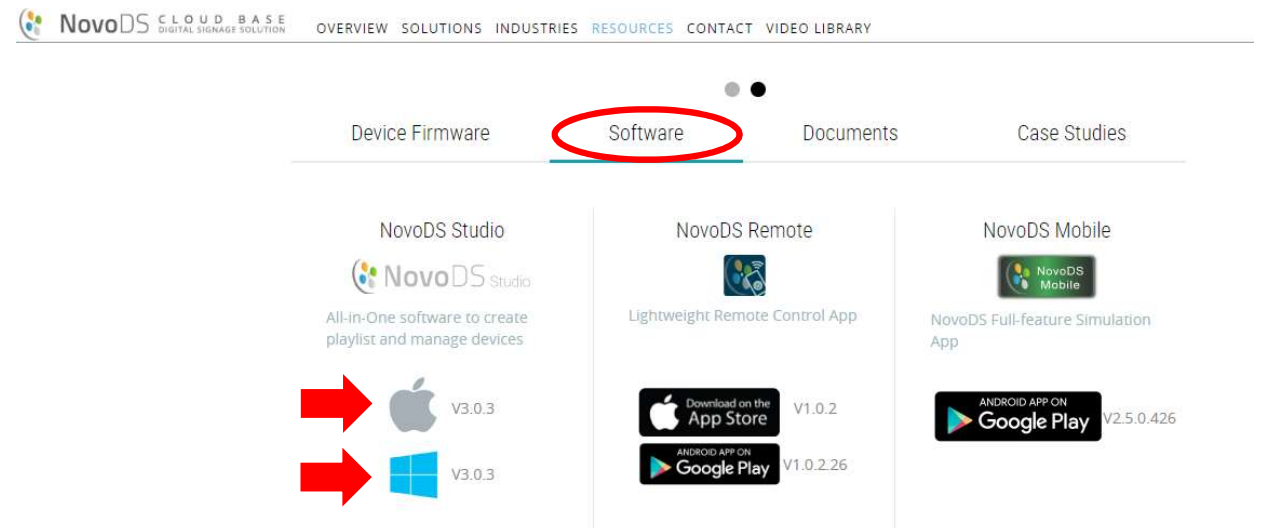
NovoDS CLOUD BASE DIGITAL SIGNAGE SOLUTION

OVERVIEW SOLUTIONS INDUSTRIES RESOURCES CONTACT VIDEO LIBRARY

Device Firmware | Software | Documents | Case Studies

NovoDS Studio

NovoDS Studio

All-in-One software to create playlist and manage devices

V3.0.3

V3.0.3

NovoDS Remote

Lightweight Remote Control App

Download on the App Store V1.0.2

ANDROID APP ON Google Play V1.0.2.26

NovoDS Mobile

NovoDS Mobile

NovoDS Full-feature Simulation App

ANDROID APP ON Google Play V2.5.0.426